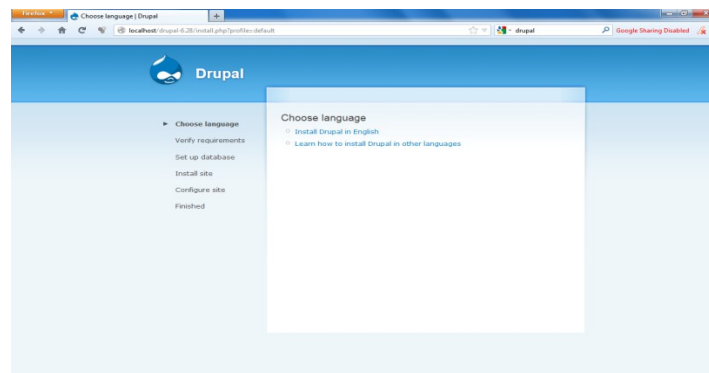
Firefox
Choose language | Drupal
+
localhost/drupal-6.28/install.php?profile=default
drupal
Google Sharing Disabled

Drupal

Choose language
Verify requirements
Set up database
Install site
Configure site
Finished

Choose language
Install Drupal in English
Learn how to install Drupal in other languages